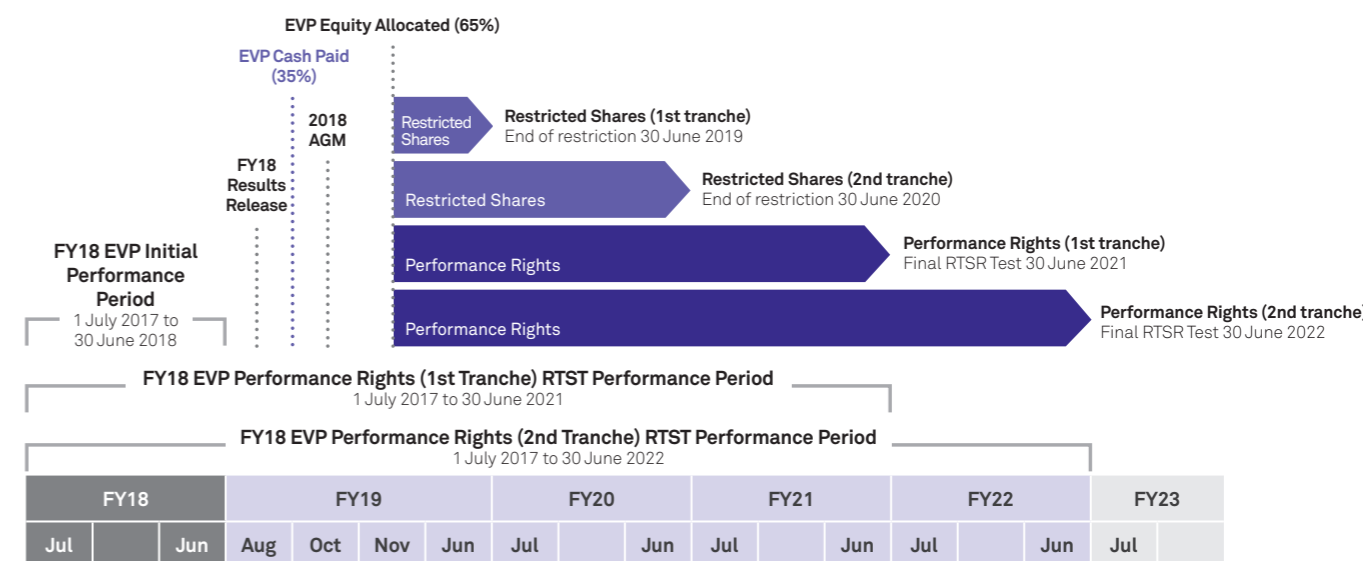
EVP Equity Allocated (65%)

EVP Cash Paid (35%)

2018 AGM

FY18 Results Release

FY18 EVP Initial Performance Period
1 July 2017 to 30 June 2018

Restricted Shares
Restricted Shares (1st tranche)
End of restriction 30 June 2019

Restricted Shares
Restricted Shares (2nd tranche)
End of restriction 30 June 2020

Performance Rights
Performance Rights (1st tranche)
Final RTSR Test 30 June 2021

Performance Rights
Performance Rights (2nd tranche)
Final RTSR Test 30 June 2022

FY18 EVP Performance Rights (1st Tranche) RTST Performance Period
1 July 2017 to 30 June 2021

FY18 EVP Performance Rights (2nd Tranche) RTST Performance Period
1 July 2017 to 30 June 2022

| FY18 | | | FY19 | | | | FY20 | | | FY21 | | | FY22 | | | FY23 | |
|---|---|---|---|---|---|---|---|---|---|---|---|---|---|---|---|---|---|
| Jul | | Jun | Aug | Oct | Nov | Jun | Jul | | Jun | Jul | | Jun | Jul | | Jun | Jul | |